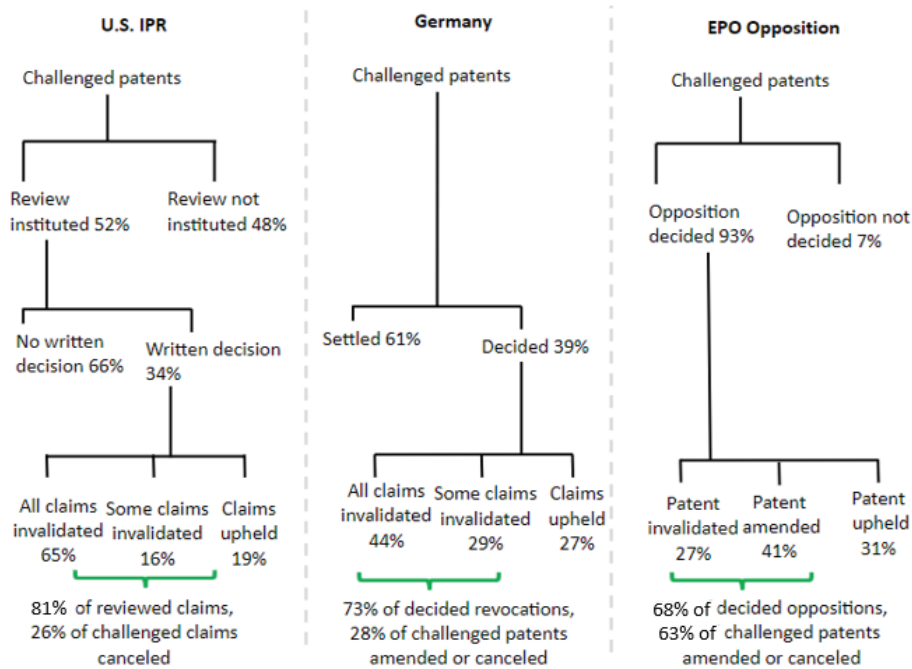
U.S. IPR

Challenged patents

Review instituted 52%

Review not instituted 48%

No written decision 66%

Written decision 34%

All claims invalidated 65%

Some claims invalidated 16%

Claims upheld 19%

81% of reviewed claims, 26% of challenged claims canceled

Germany

Challenged patents

Settled 61%

Decided 39%

All claims invalidated 44%

Some claims invalidated 29%

Claims upheld 27%

73% of decided revocations, 28% of challenged patents amended or canceled

EPO Opposition

Challenged patents

Opposition decided 93%

Opposition not decided 7%

Patent invalidated 27%

Patent amended 41%

Patent upheld 31%

68% of decided oppositions, 63% of challenged patents amended or canceled